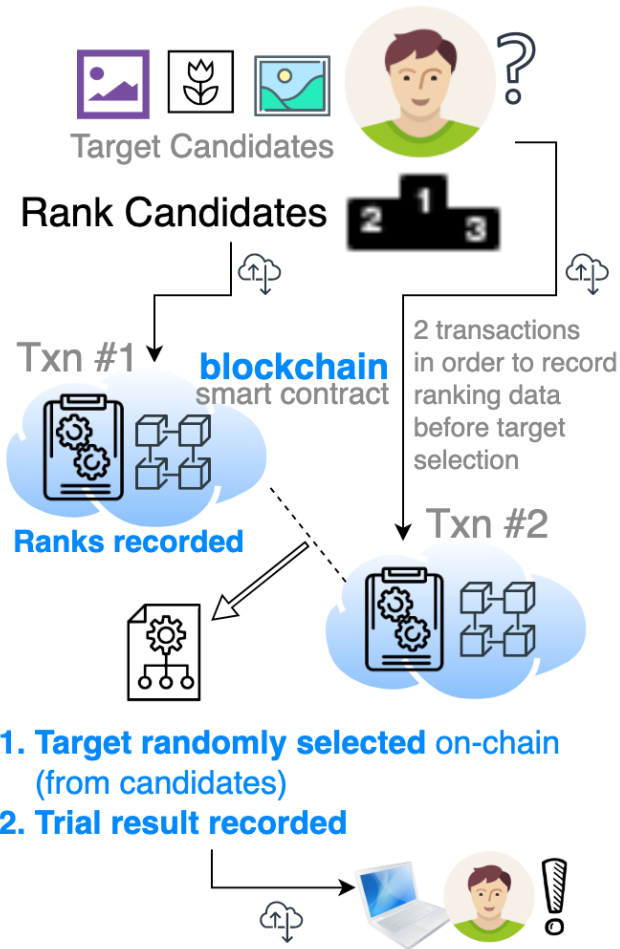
Target Candidates

Rank Candidates

2 1 3

Txn #1

blockchain
smart contract

2 transactions in order to record ranking data before target selection

Ranks recorded

Txn #2

1. Target randomly selected on-chain (from candidates)
2. Trial result recorded